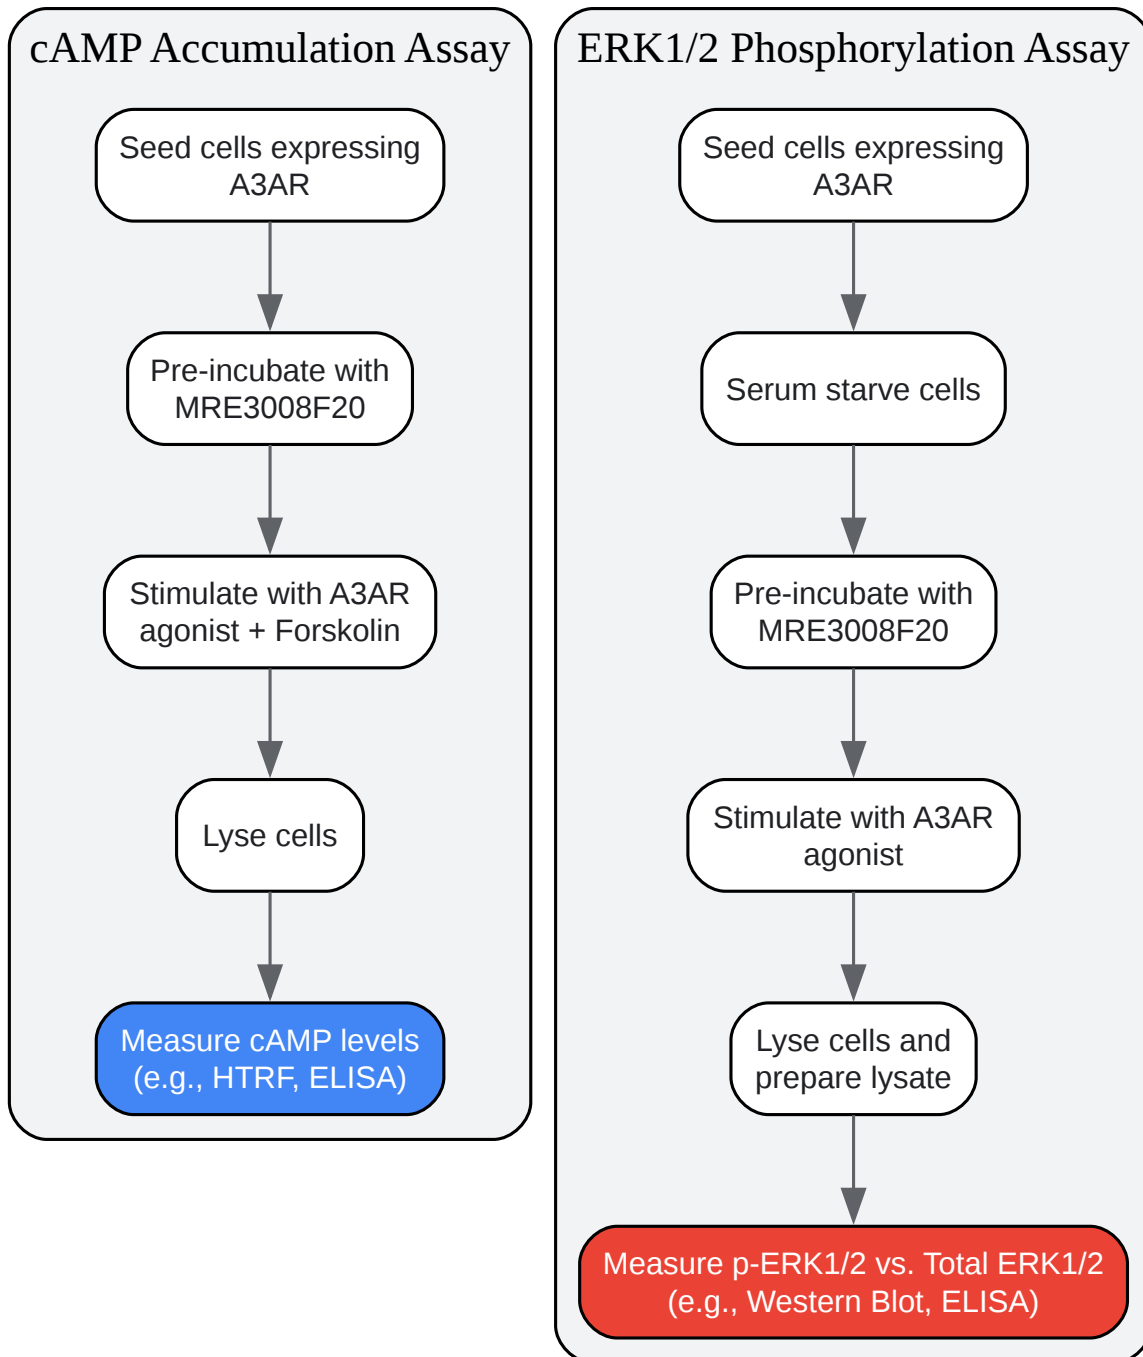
cAMP Accumulation Assay

Seed cells expressing A3AR

Pre-incubate with MRE3008F20

Stimulate with A3AR agonist + Forskolin

Lyse cells

Measure cAMP levels (e.g., HTRF, ELISA)

ERK1/2 Phosphorylation Assay

Seed cells expressing A3AR

Serum starve cells

Pre-incubate with MRE3008F20

Stimulate with A3AR agonist

Lyse cells and prepare lysate

Measure p-ERK1/2 vs. Total ERK1/2 (e.g., Western Blot, ELISA)